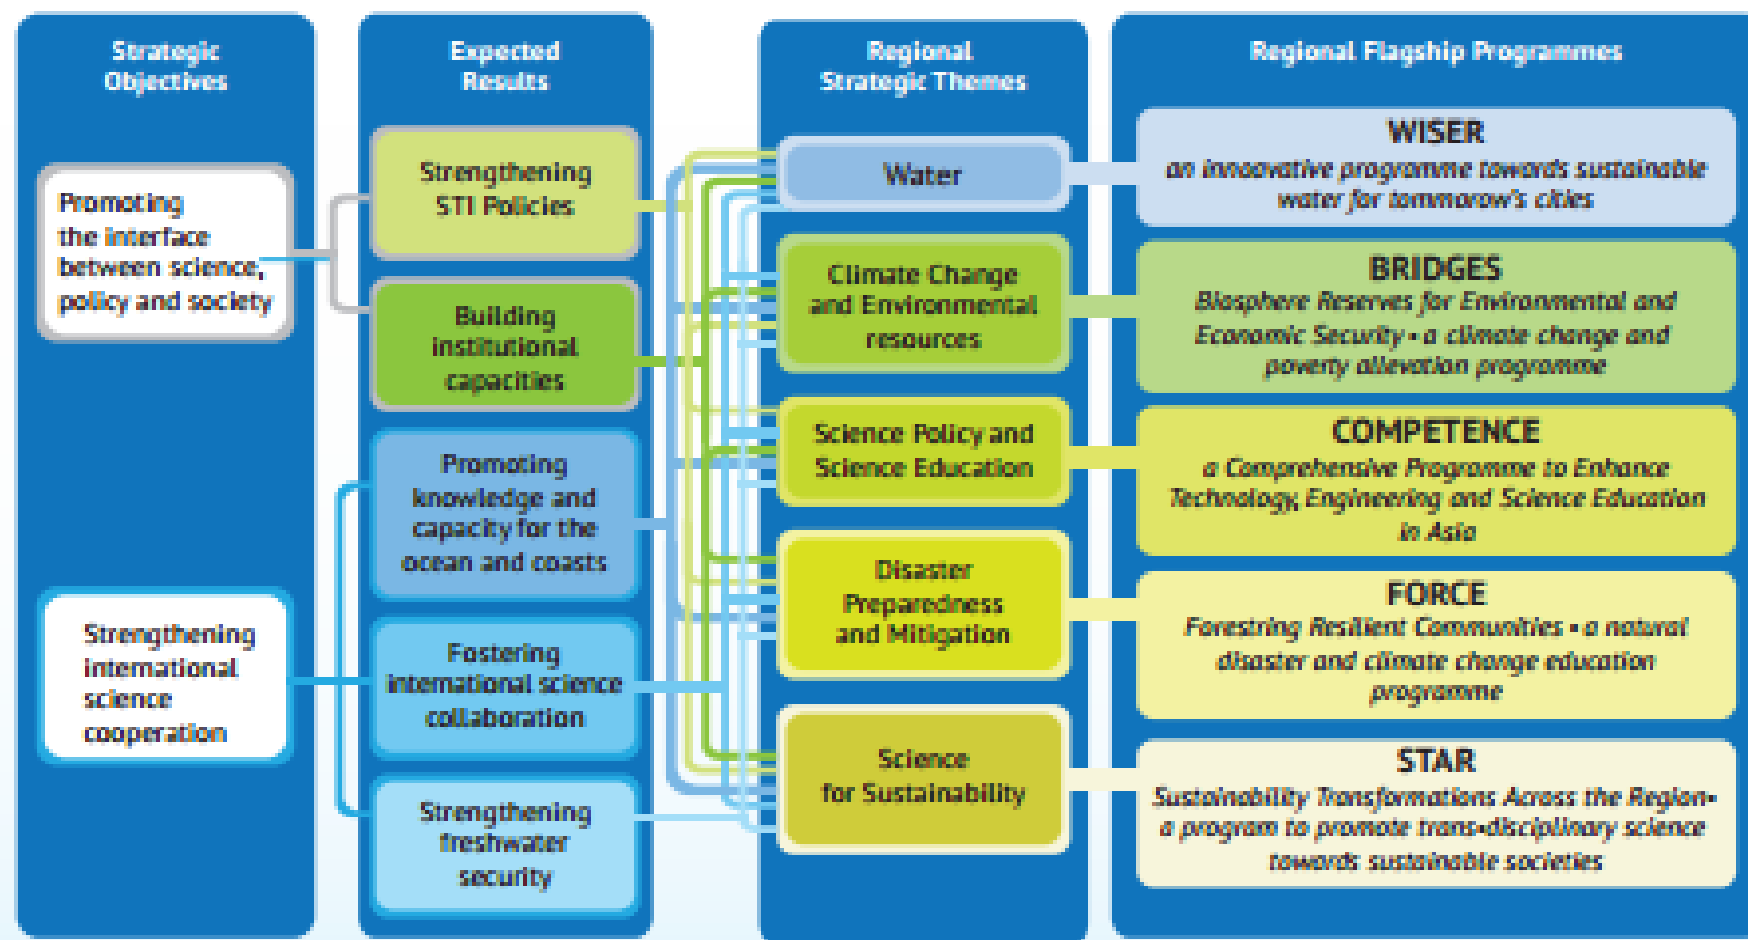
Strategic Objectives

Promoting the interface between science, policy and society

Strengthening international science cooperation

Expected Results

Strengthening STI Policies

Building institutional capacities

Promoting knowledge and capacity for the ocean and coasts

Fostering international science collaboration

Strengthening freshwater security

Regional Strategic Themes

Water

Climate Change and Environmental resources

Science Policy and Science Education

Disaster Preparedness and Mitigation

Science for Sustainability

Regional Flagship Programmes

WISER
an innovative programme towards sustainable water for tomorrow's cities

BRIDGES
Biosphere Reserves for Environmental and Economic Security • a climate change and poverty allevation programme

COMPETENCE
a Comprehensive Programme to Enhance Technology, Engineering and Science Education in Asia

FORCE
Forestring Resilient Communities • a natural disaster and climate change education programme

STAR
Sustainability Transformations Across the Region • a program to promote trans-disciplinary science towards sustainable societies